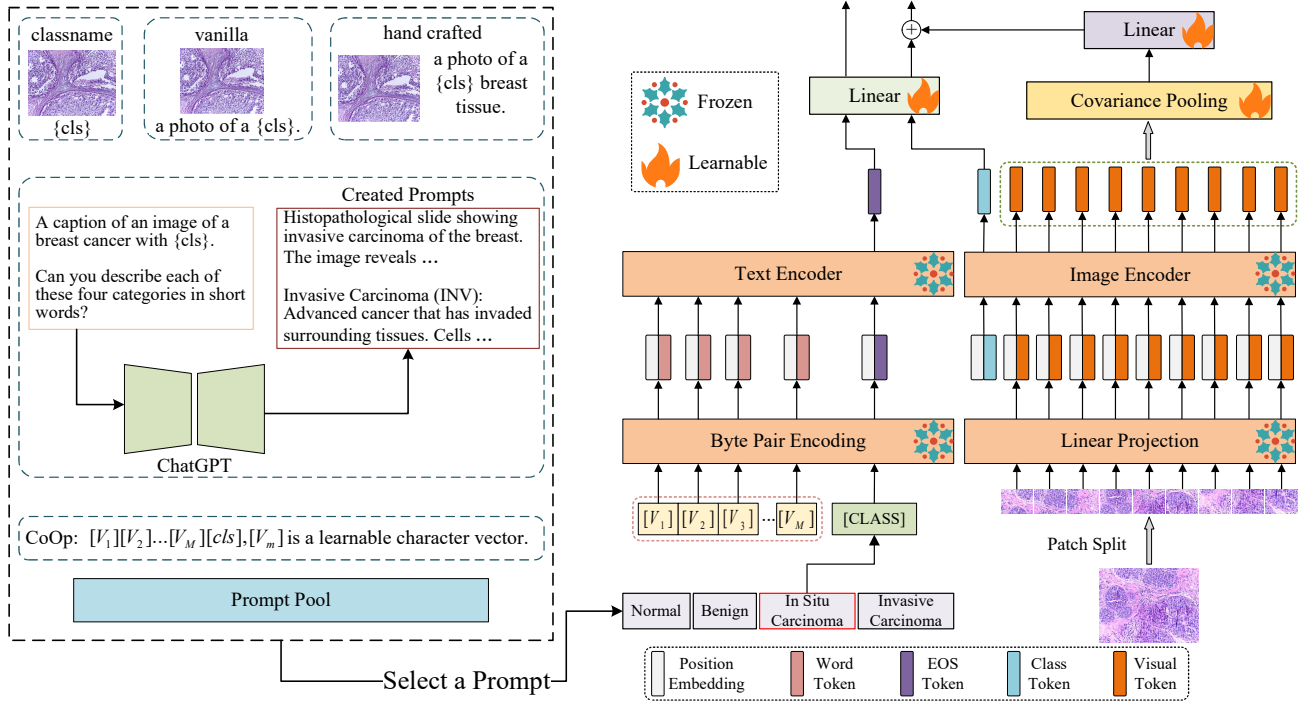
classname
{cls}

vanilla
a photo of a {cls}.

hand crafted
a photo of a {cls} breast tissue.

Created Prompts

A caption of an image of a breast cancer with {cls}.

Can you describe each of these four categories in short words?

Histopathological slide showing invasive carcinoma of the breast. The image reveals ...

Invasive Carcinoma (INV): Advanced cancer that has invaded surrounding tissues. Cells ...

ChatGPT

CoOp: $[V_1][V_2]...[V_M][cls]$, $[V_m]$ is a learnable character vector.

Prompt Pool

Select a Prompt

Frozen
Learnable

Linear

Linear

Covariance Pooling

Text Encoder

Image Encoder

Byte Pair Encoding

Linear Projection

$[V_1]$ $[V_2]$ $[V_3]$ ... $[V_M]$

[CLASS]

Patch Split

Normal
Benign
In Situ Carcinoma
Invasive Carcinoma

Position Embedding
Word Token
EOS Token
Class Token
Visual Token